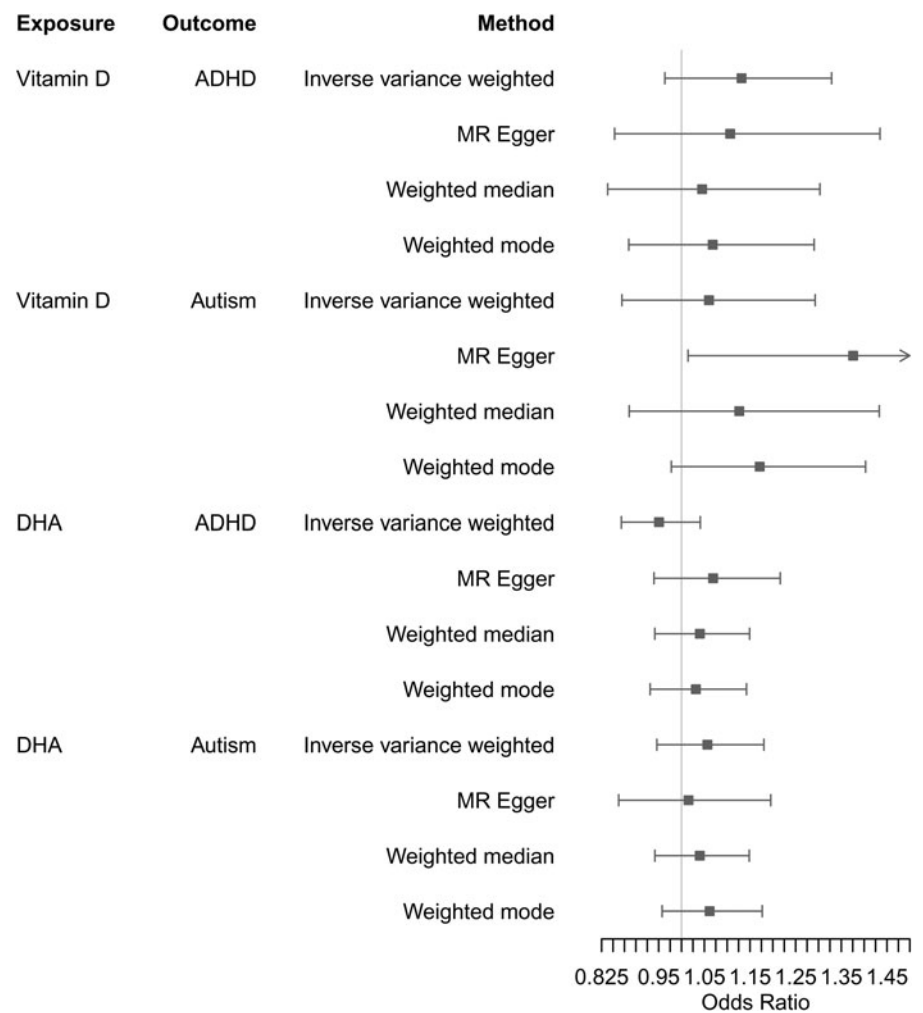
| Exposure | Outcome | Method |
|---|---|---|
| Vitamin D | ADHD | Inverse variance weighted |
| | | MR Egger |
| | | Weighted median |
| | | Weighted mode |
| Vitamin D | Autism | Inverse variance weighted |
| | | MR Egger |
| | | Weighted median |
| | | Weighted mode |
| DHA | ADHD | Inverse variance weighted |
| | | MR Egger |
| | | Weighted median |
| | | Weighted mode |
| DHA | Autism | Inverse variance weighted |
| | | MR Egger |
| | | Weighted median |
| | | Weighted mode |

0.825 0.95 1.05 1.15 1.25 1.35 1.45
Odds Ratio